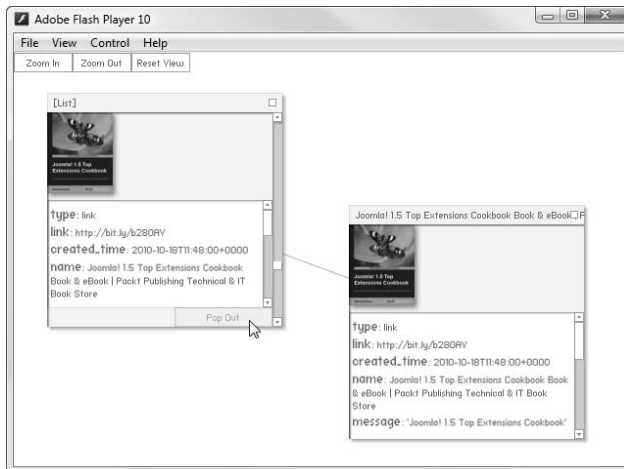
Adobe Flash Player 10

File View Control Help

Zoom In Zoom Out Reset View

[List]

Joomla! 1.5 Top Extensions Cookbook

type: link
link: http://bit.ly/b280AV
created_time: 2010-10-18T11:48:00+0000
name: Joomla! 1.5 Top Extensions Cookbook Book & eBook | Packt Publishing Technical & IT Book Store

Pop Out

Joomla! 1.5 Top Extensions Cookbook Book & eBook

Joomla! 1.5 Top Extensions Cookbook

type: link
link: http://bit.ly/b280AV
created_time: 2010-10-18T11:48:00+0000
name: Joomla! 1.5 Top Extensions Cookbook Book & eBook | Packt Publishing Technical & IT Book Store
message: 'Joomla! 1.5 Top Extensions Cookbook'